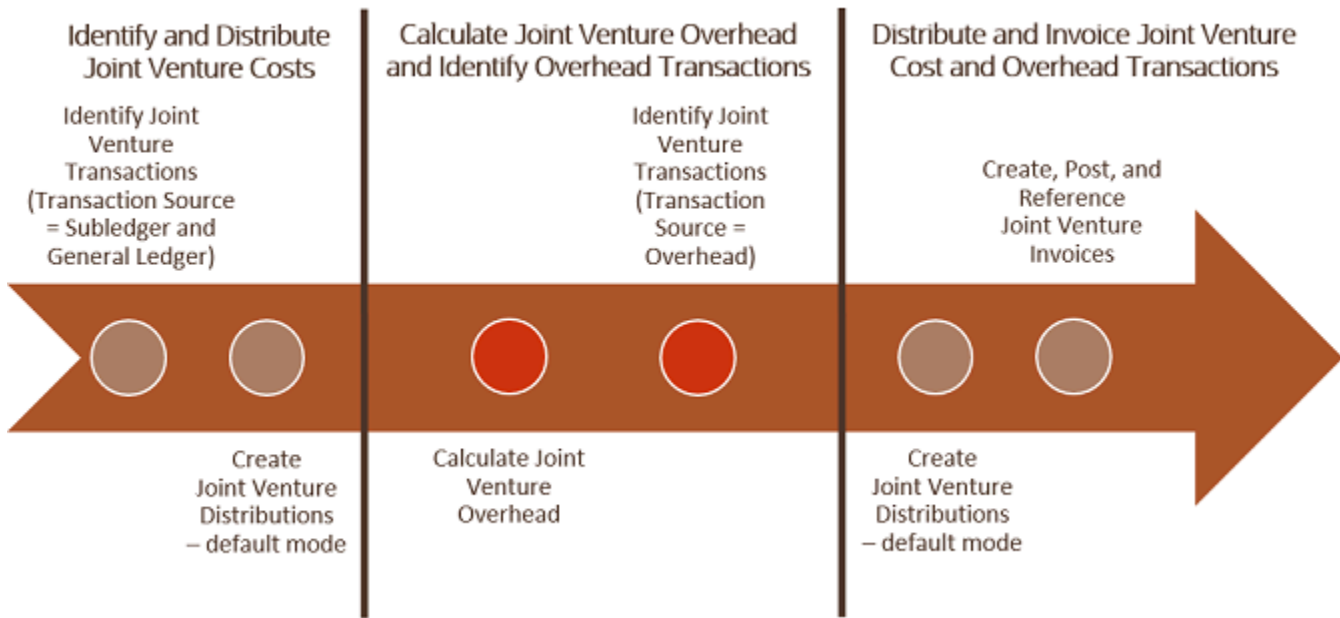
Identify and Distribute Joint Venture Costs

Identify Joint Venture Transactions (Transaction Source = Subledger and General Ledger)

Create Joint Venture Distributions – default mode

Calculate Joint Venture Overhead and Identify Overhead Transactions

Calculate Joint Venture Overhead

Identify Joint Venture Transactions (Transaction Source = Overhead)

Distribute and Invoice Joint Venture Cost and Overhead Transactions

Create Joint Venture Distributions – default mode

Create, Post, and Reference Joint Venture Invoices